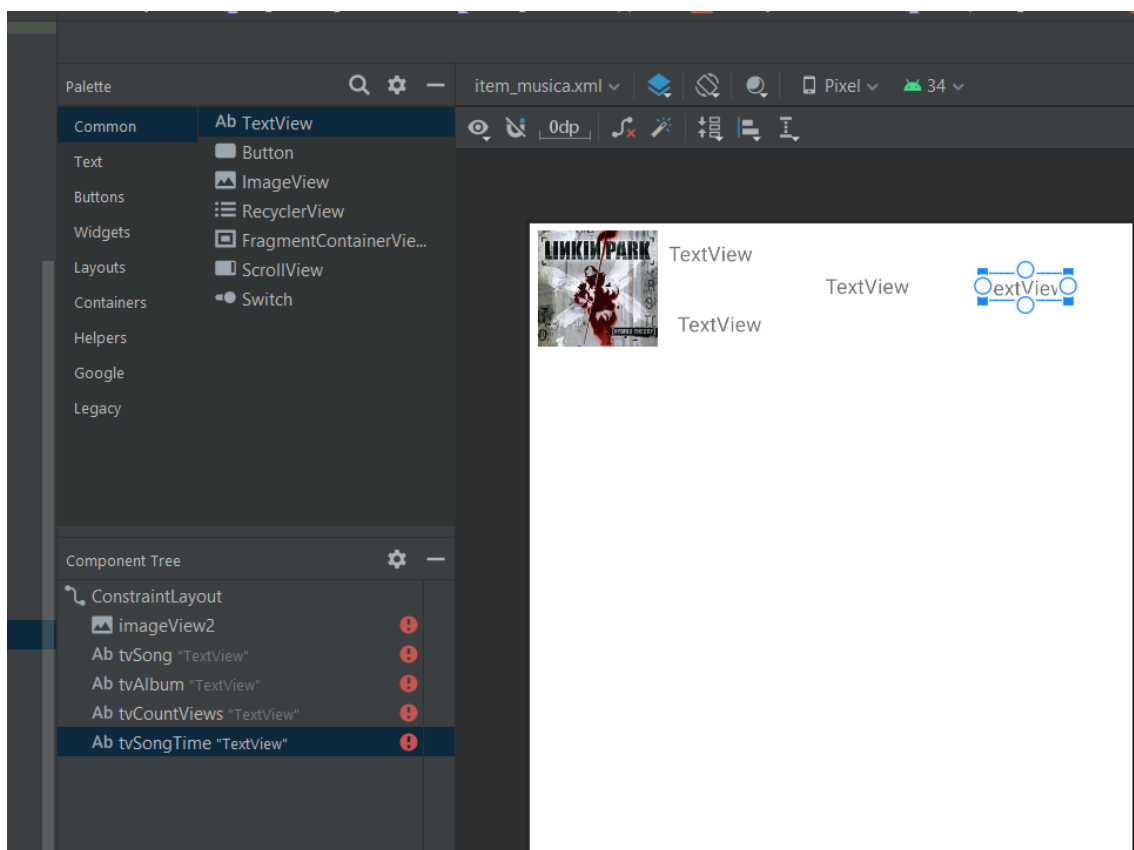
Palette

Common
Text
Buttons
Widgets
Layouts
Containers
Helpers
Google
Legacy

Ab TextView
Button
ImageView
RecyclerView
FragmentContainerVie...
ScrollView
Switch

item_musica.xml
Pixel
34
0dp

LINKIN PARK
HYBRID THEORY

TextView
TextView
TextView
extView

Component Tree
ConstraintLayout
imageView2
Ab tvSong "TextView"
Ab tvAlbum "TextView"
Ab tvCountViews "TextView"
Ab tvSongTime "TextView"